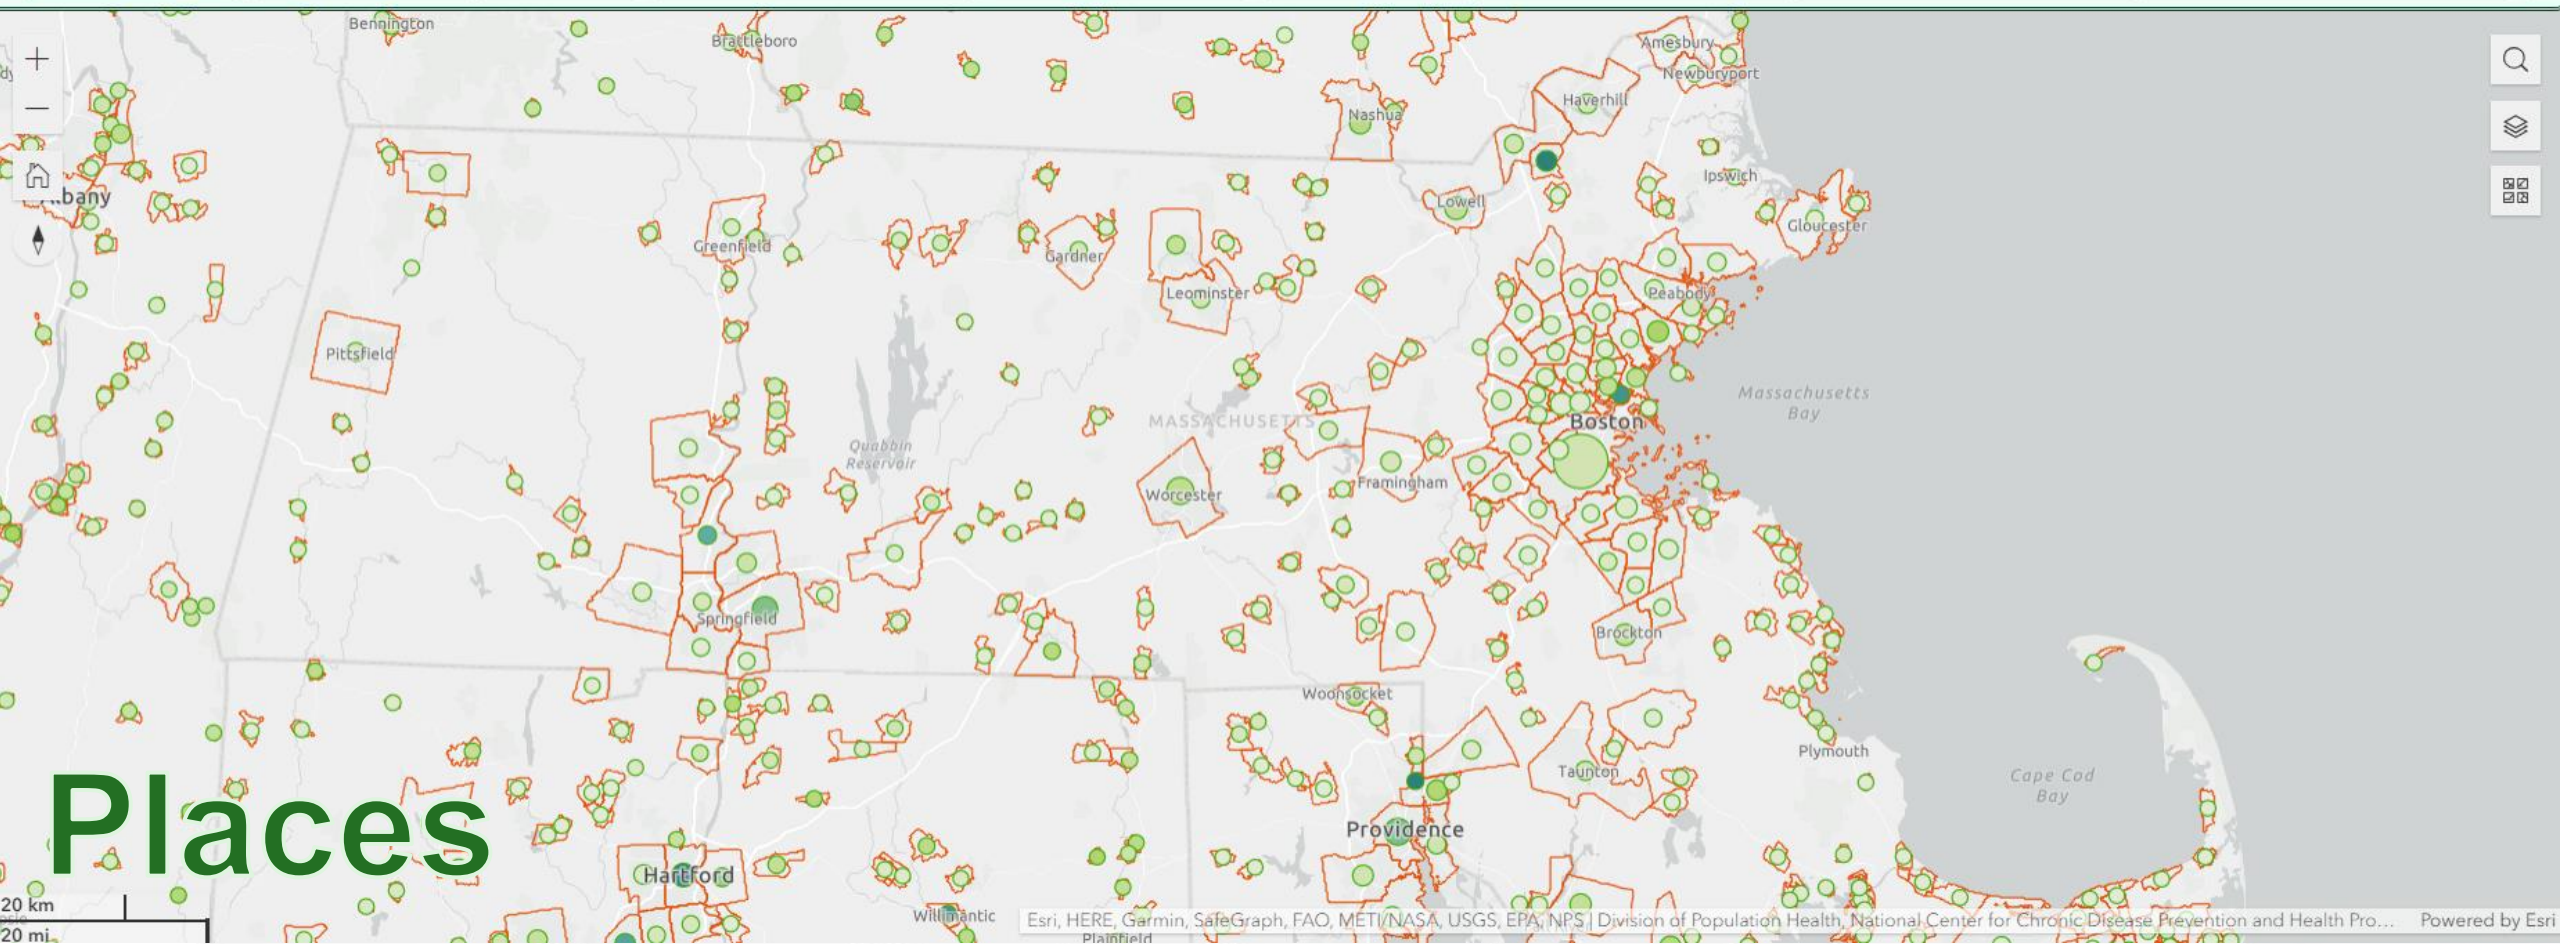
Bennington
Brattleboro
Amesbury
Newburyport
Haverhill
Nashua
Albany
Lowell
Ipswich
Gloucester
Greenfield
Gardner
Leominster
Peabody
Pittsfield
MASSACHUSETTS
Massachusetts Bay
Quabbin Reservoir
Boston
Worcester
Framingham
Springfield
Brockton
Woonsocket
Plymouth
Taunton
Cape Cod Bay
Providence
Places
Hartford
Willimantic
Plainfield
20 km
20 mi
Esri, HERE, Garmin, SafeGraph, FAO, METI/NASA, USGS, EPA, NPS | Division of Population Health, National Center for Chronic Disease Prevention and Health Pro...
Powered by Esri